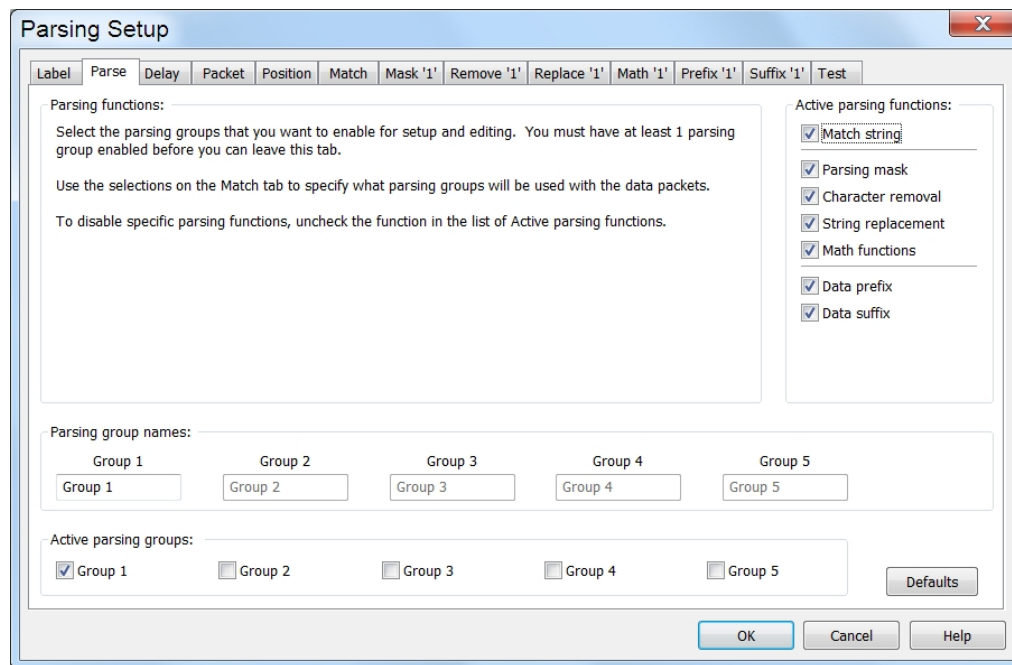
Parsing Setup

Label | Parse | Delay | Packet | Position | Match | Mask '1' | Remove '1' | Replace '1' | Math '1' | Prefix '1' | Suffix '1' | Test

Parsing functions:

Select the parsing groups that you want to enable for setup and editing. You must have at least 1 parsing group enabled before you can leave this tab.

Use the selections on the Match tab to specify what parsing groups will be used with the data packets.

To disable specific parsing functions, uncheck the function in the list of Active parsing functions.

Active parsing functions:
Match string
Parsing mask
Character removal
String replacement
Math functions
Data prefix
Data suffix

Parsing group names:
Group 1 | Group 2 | Group 3 | Group 4 | Group 5
Group 1 | Group 2 | Group 3 | Group 4 | Group 5

Active parsing groups:
Group 1 | Group 2 | Group 3 | Group 4 | Group 5

Defaults

OK | Cancel | Help